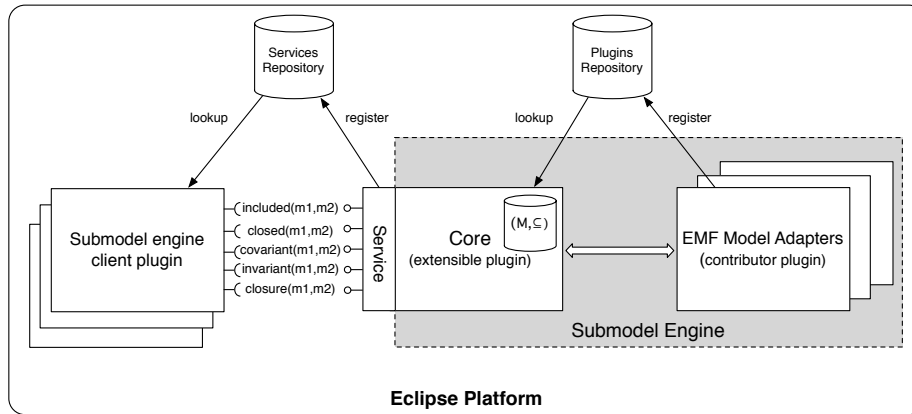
Services Repository

Plugins Repository

lookup

register

lookup

register

Submodel engine client plugin

included(m1,m2)

closed(m1,m2)

covariant(m1,m2)

invariant(m1,m2)

closure(m1,m2)

Service

Core
(extensible plugin)

$(M,\subseteq)$

EMF Model Adapters
(contributor plugin)

Submodel Engine

Eclipse Platform